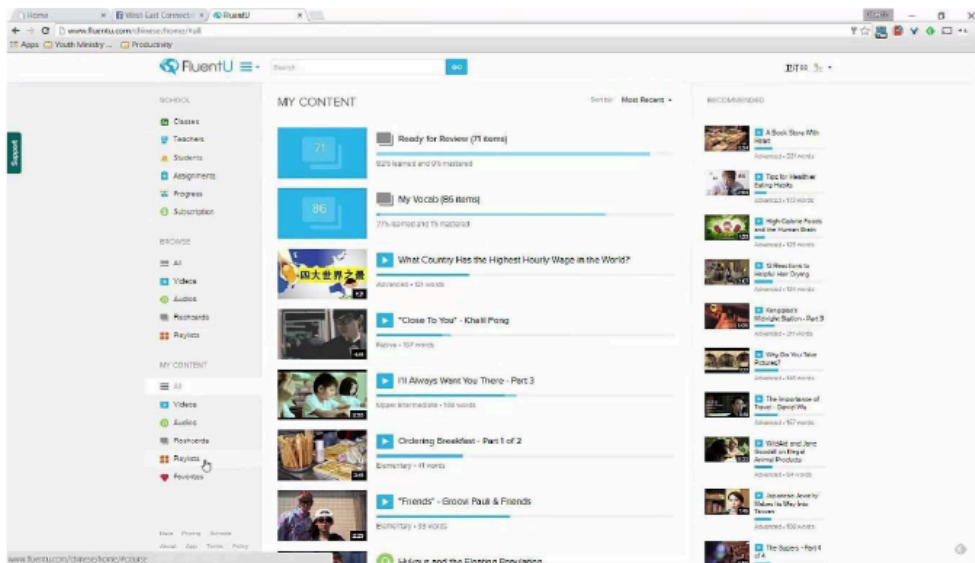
Home | West East Connect | FluentU

www.fluentu.com/chinese/home/all

Apps | Youth Ministry ... | Productivity

FluentU

Search

GO

Support

SCHOOL

Classes

Teachers

Students

Assignments

Progress

Subscription

BROWSE

All

Videos

Audios

Flashcards

Playlists

MY CONTENT

All

Videos

Audios

Flashcards

Playlists

Favorites

MY CONTENT

Sort by: Most Recent

71

Ready for Review (71 items)

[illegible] learned and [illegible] mastered

86

My Vocab (86 items)

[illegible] learned and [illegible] mastered

What Country Has the Highest Hourly Wage in the World?

Advanced • 121 words

"Close To You" - Khalil Fong

Native • 107 words

I'll Always Want You There - Part 3

Upper Intermediate • 108 words

Ordering Breakfast - Part 1 of 2

Elementary • 41 words

"Friends" - Groovi Pauli & Friends

Elementary • 93 words

Hukou and the Floating Population

RECOMMENDED

A Book Store With Heart

Advanced • 221 words

Tips for Healthier Eating Habits

Advanced • 113 words

High-Calorie Foods and the Human Brain

Advanced • 125 words

Reactions to Hospital Hair Dyeing

Advanced • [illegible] words

Kangaroo's Midnight Station - Part 3

Advanced • 211 words

Why Do You Take Pictures?

Advanced • 148 words

The Importance of Travel - Daniel Wu

Advanced • 157 words

WildAid and Jane Goodall on Illegal Animal Products

Japanese Jewelry Makers to Stay Into Taiwan

Advanced • 100 words

The Supers - Part 4 of 4

www.fluentu.com/chinese/home/#course